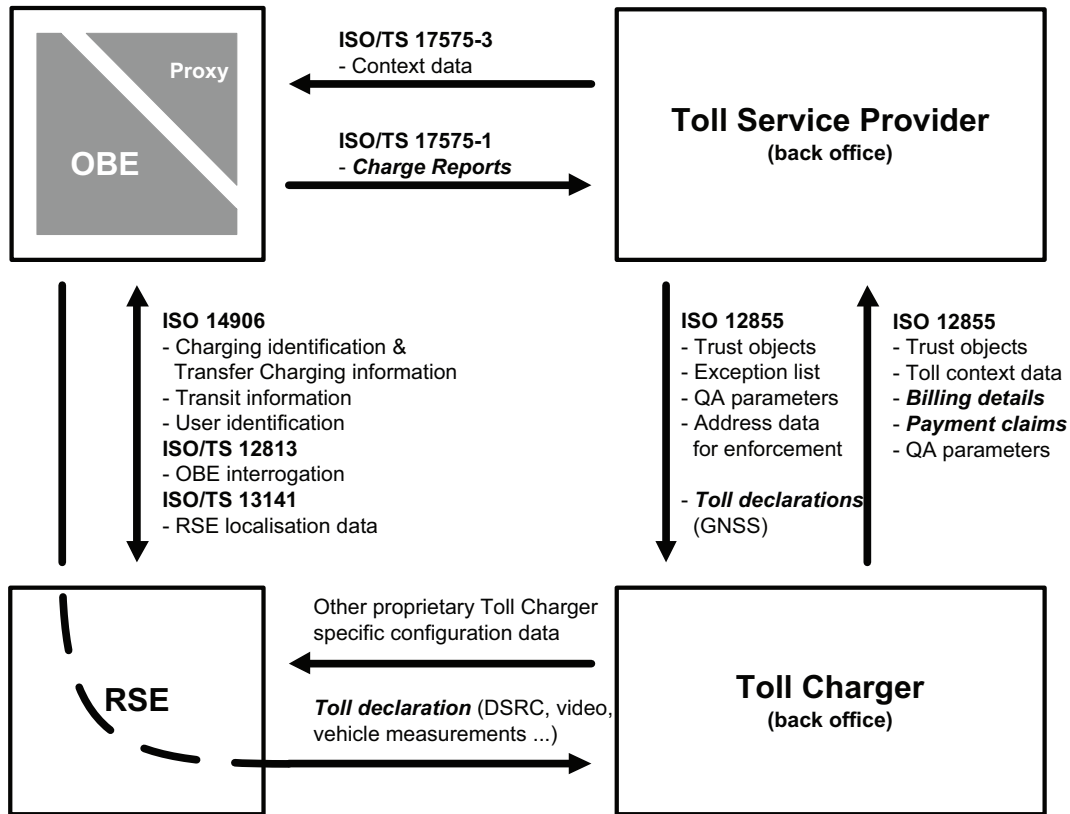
Proxy

OBE

ISO/TS 17575-3
- Context data

ISO/TS 17575-1
- *Charge Reports*

**Toll Service Provider**
(back office)

ISO 14906
- Charging identification & Transfer Charging information
- Transit information
- User identification
ISO/TS 12813
- OBE interrogation
ISO/TS 13141
- RSE localisation data

ISO 12855
- Trust objects
- Exception list
- QA parameters
- Address data for enforcement

- *Toll declarations* (GNSS)

ISO 12855
- Trust objects
- Toll context data
- *Billing details*
- *Payment claims*
- QA parameters

RSE

Other proprietary Toll Charger specific configuration data

*Toll declaration* (DSRC, video, vehicle measurements ...)

**Toll Charger**
(back office)